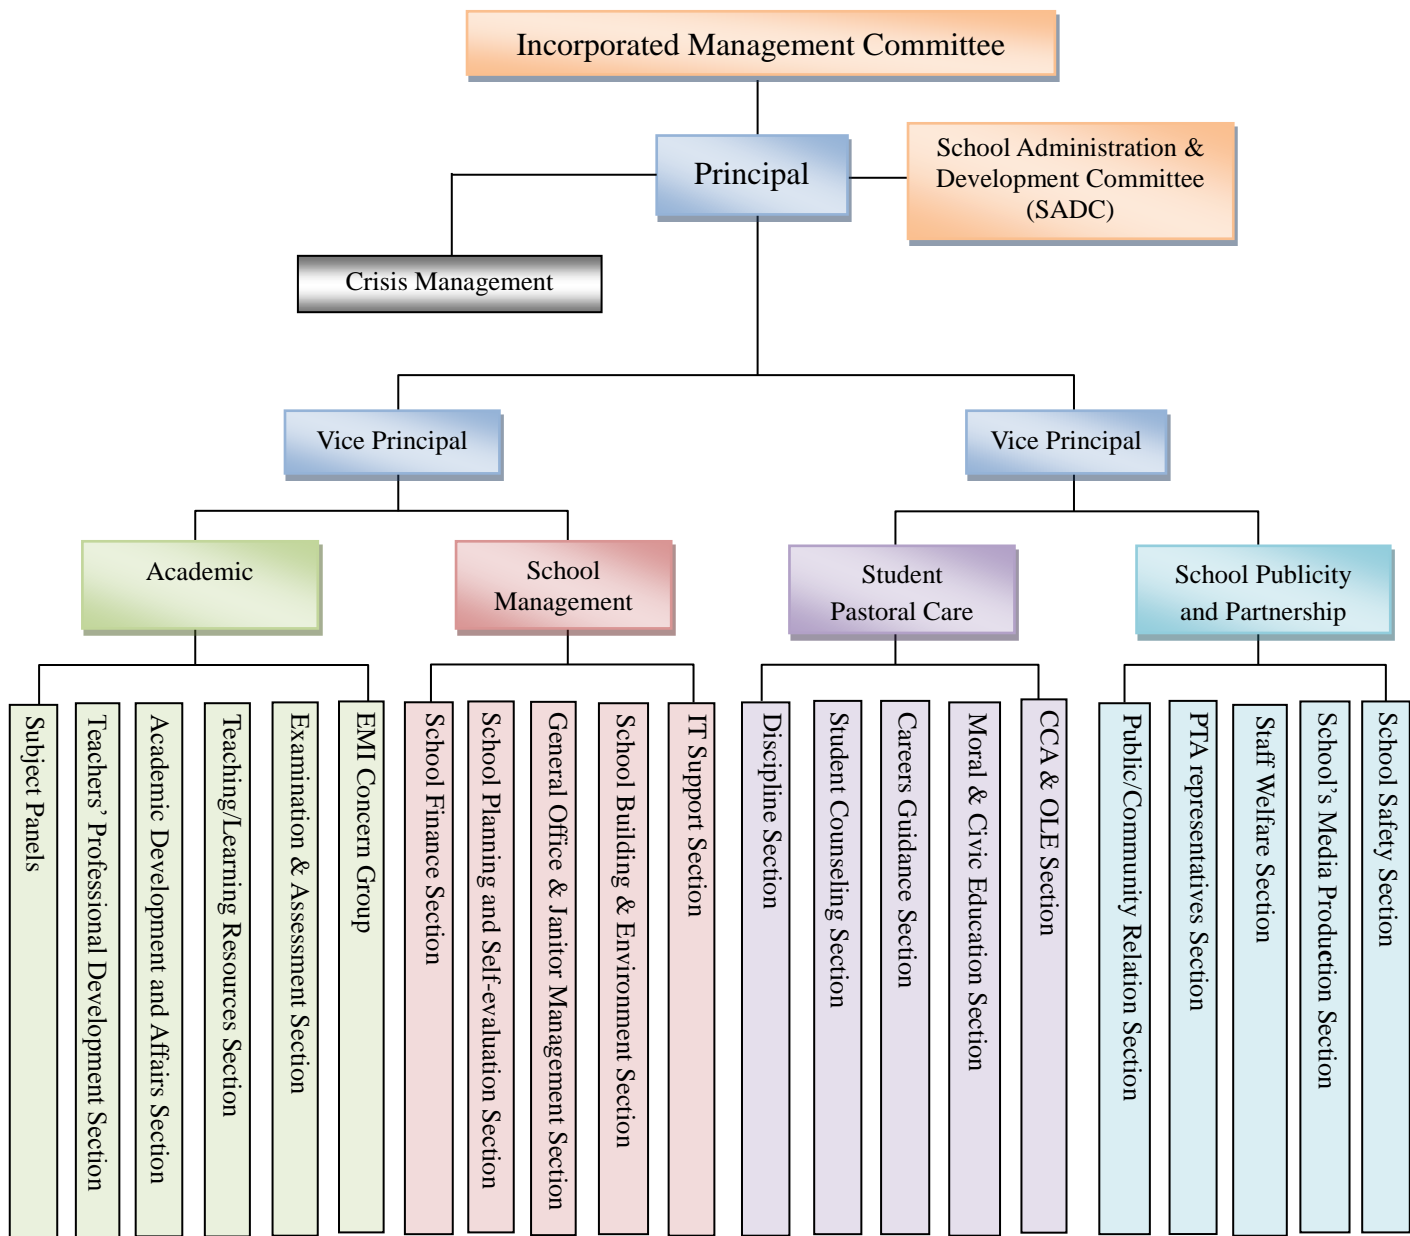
Incorporated Management Committee

Principal

School Administration & Development Committee (SADC)

Crisis Management

Vice Principal

Vice Principal

Academic

School Management

Student Pastoral Care

School Publicity and Partnership

Subject Panels

Teachers' Professional Development Section

Academic Development and Affairs Section

Teaching/Learning Resources Section

Examination & Assessment Section

EMI Concern Group

School Finance Section

School Planning and Self-evaluation Section

General Office & Janitor Management Section

School Building & Environment Section

IT Support Section

Discipline Section

Student Counseling Section

Careers Guidance Section

Moral & Civic Education Section

CCA & OLE Section

Public/Community Relation Section

PTA representatives Section

Staff Welfare Section

School's Media Production Section

School Safety Section